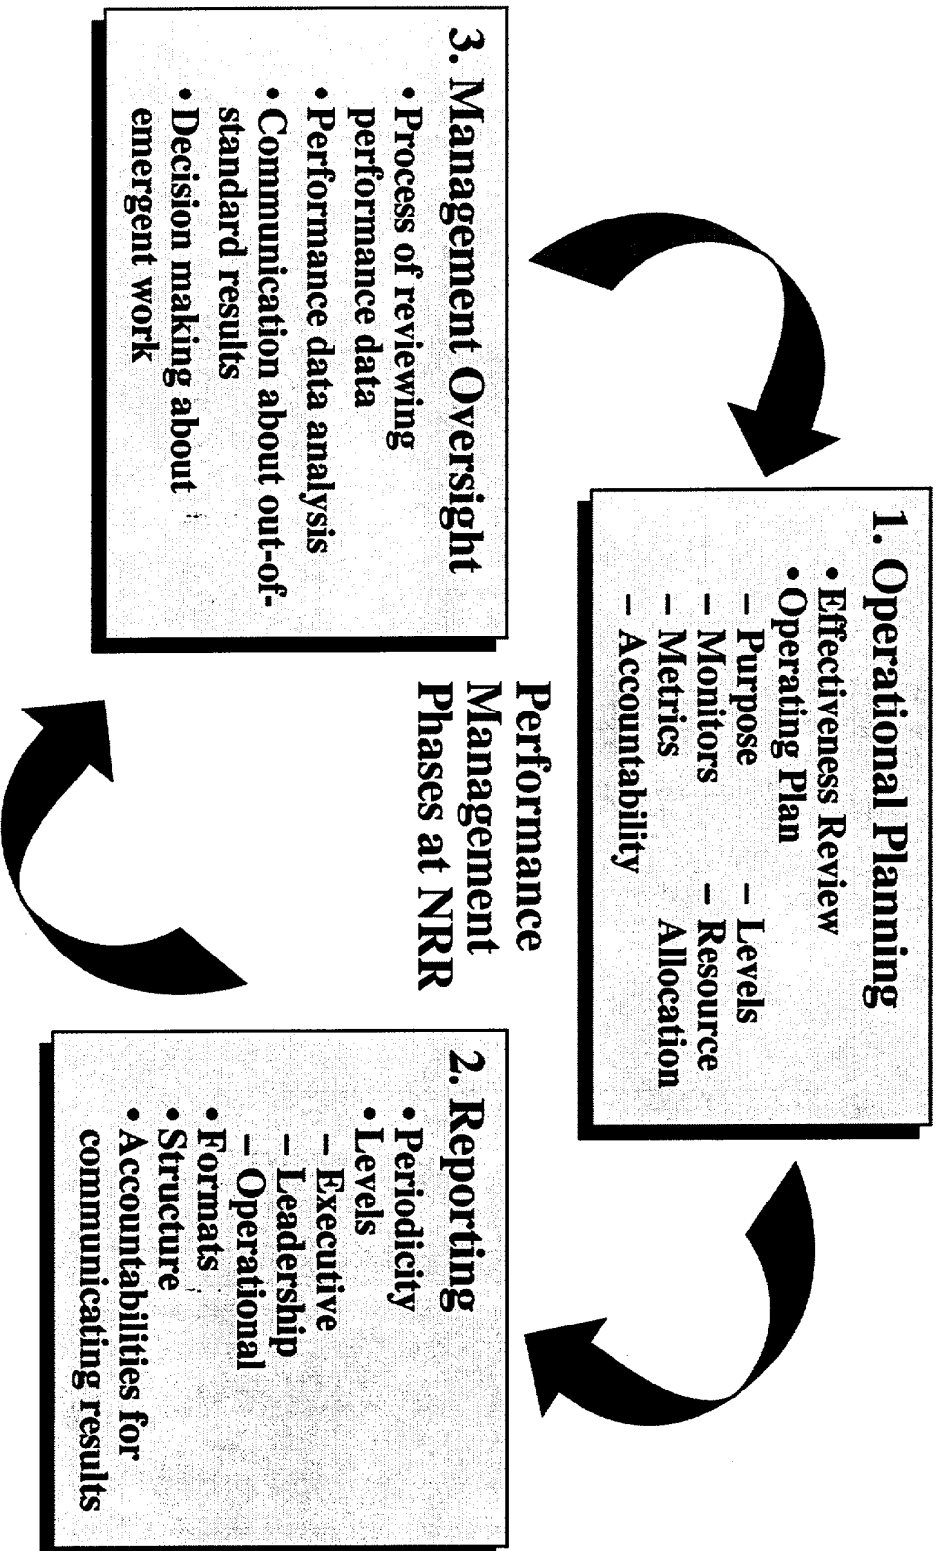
Performance Management Phases at NRR

1. Operational Planning
• Effectiveness Review
• Operating Plan
– Purpose
– Monitors
– Metrics
– Accountability
– Levels
– Resource Allocation

2. Reporting
• Periodicity
• Levels
– Executive
– Leadership
– Operational
• Formats
• Structure
• Accountabilities for communicating results

3. Management Oversight
• Process of reviewing performance data
• Performance data analysis
• Communication about out-of-standard results
• Decision making about emergent work